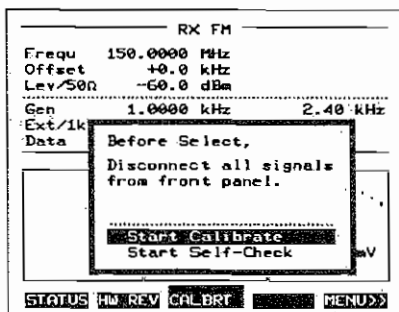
RX FM

Frequ 150.0000 MHz
Offset +0.0 kHz
Lev/50Ω −60.0 dBm

Gen 1.0000 kHz 2.40 kHz
Ext/1k
Data

Before Select,

Disconnect all signals from front panel.

Start Calibrate
Start Self-Check

mV

STATUS HW REV CALBRT MENU>>